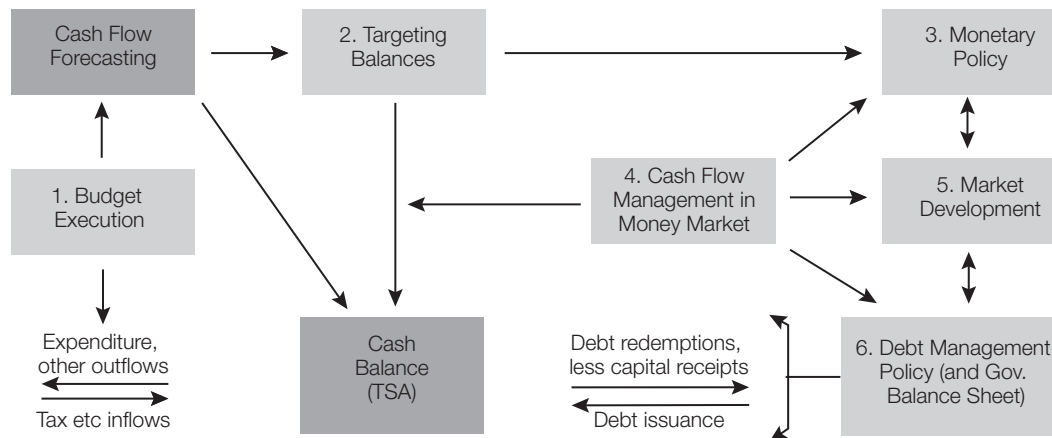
Cash Flow Forecasting

2. Targeting Balances

3. Monetary Policy

1. Budget Execution

4. Cash Flow Management in Money Market

5. Market Development

Expenditure, other outflows

Tax etc inflows

Cash Balance (TSA)

Debt redemptions, less capital receipts

Debt issuance

6. Debt Management Policy (and Gov. Balance Sheet)